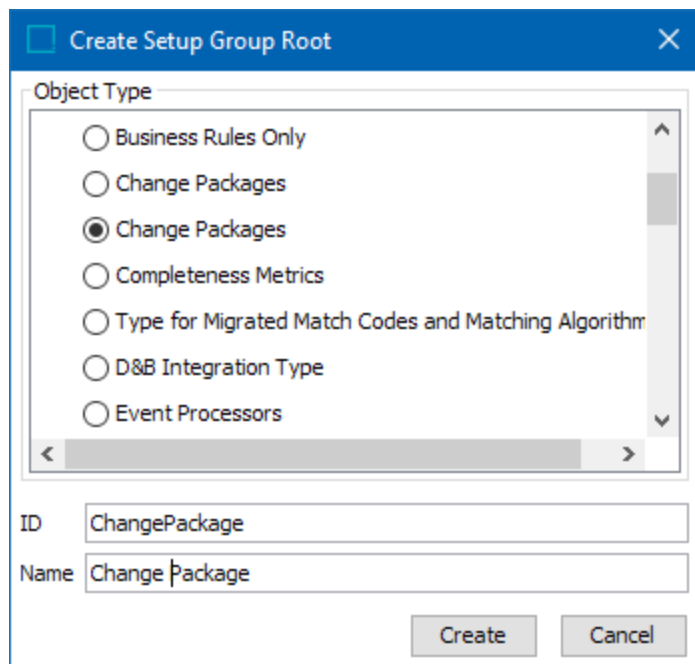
Create Setup Group Root

Object Type

Business Rules Only
Change Packages
Change Packages
Completeness Metrics
Type for Migrated Match Codes and Matching Algorithm
D&B Integration Type
Event Processors

ID ChangePackage
Name Change Package

Create Cancel